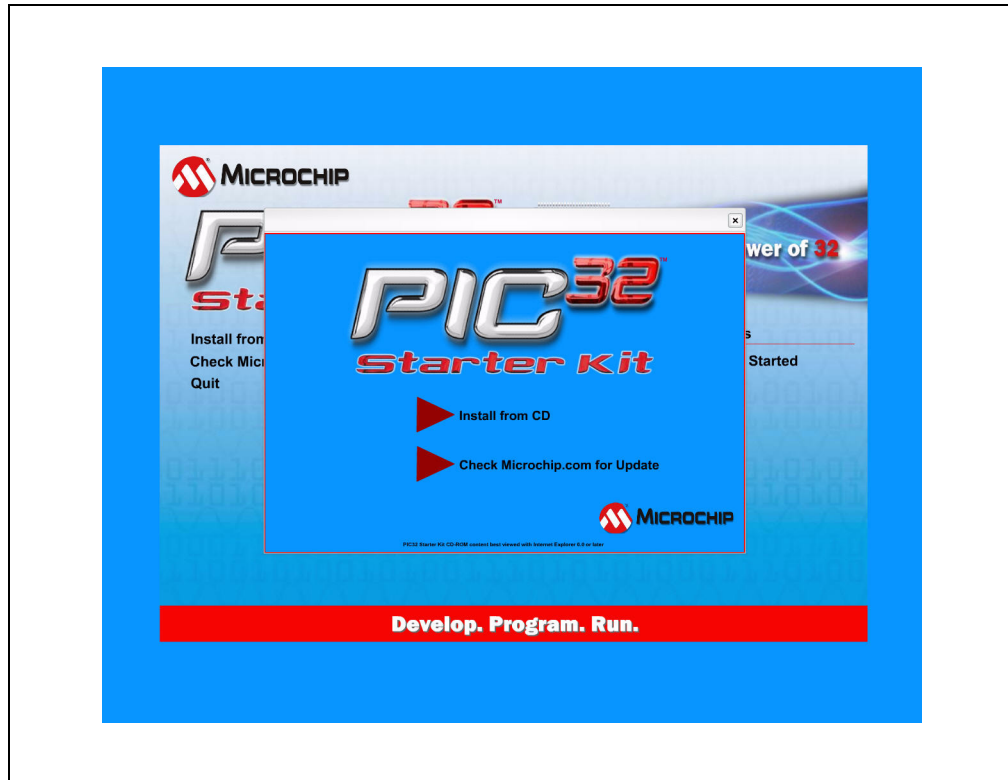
MICROCHIP

St

Install from

Check Micr

Quit

wer of 32

s

Started

×

PIC32™

Starter Kit

Install from CD

Check Microchip.com for Update

MICROCHIP

PIC32 Starter Kit CD-ROM content best viewed with Internet Explorer 6.0 or later

Develop. Program. Run.